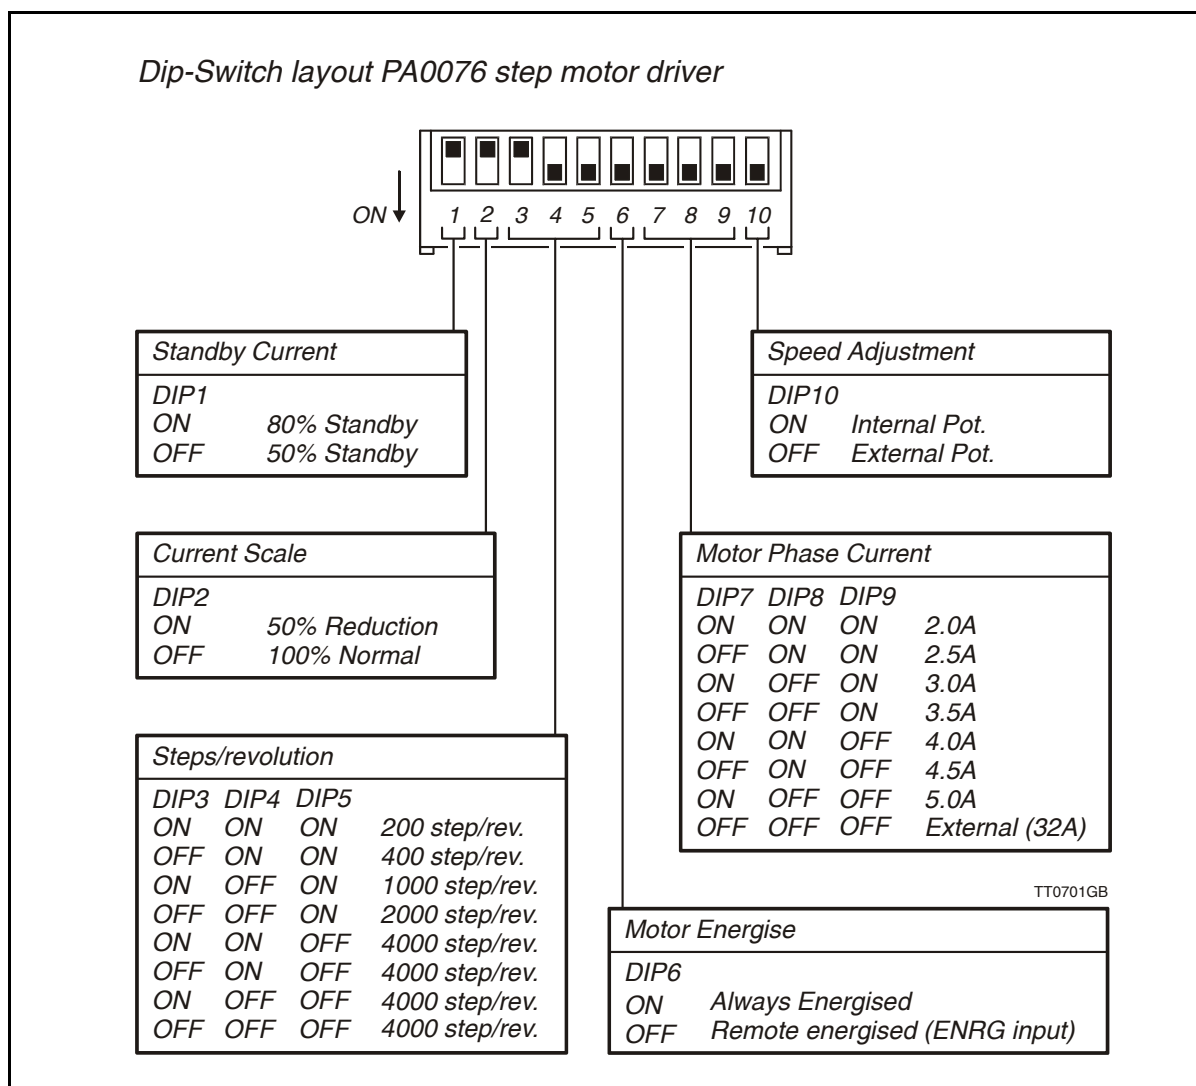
Dip-Switch layout PA0076 step motor driver

ON

1 2 3 4 5 6 7 8 9 10

Standby Current

DIP1
ON 80% Standby
OFF 50% Standby

Speed Adjustment

DIP10
ON Internal Pot.
OFF External Pot.

Current Scale

DIP2
ON 50% Reduction
OFF 100% Normal

Motor Phase Current

| DIP7 | DIP8 | DIP9 | |
|---|---|---|---|
| ON | ON | ON | 2.0A |
| OFF | ON | ON | 2.5A |
| ON | OFF | ON | 3.0A |
| OFF | OFF | ON | 3.5A |
| ON | ON | OFF | 4.0A |
| OFF | ON | OFF | 4.5A |
| ON | OFF | OFF | 5.0A |
| OFF | OFF | OFF | External (32A) |

Steps/revolution

| DIP3 | DIP4 | DIP5 | |
|---|---|---|---|
| ON | ON | ON | 200 step/rev. |
| OFF | ON | ON | 400 step/rev. |
| ON | OFF | ON | 1000 step/rev. |
| OFF | OFF | ON | 2000 step/rev. |
| ON | ON | OFF | 4000 step/rev. |
| OFF | ON | OFF | 4000 step/rev. |
| ON | OFF | OFF | 4000 step/rev. |
| OFF | OFF | OFF | 4000 step/rev. |

TT0701GB

Motor Energise

DIP6
ON Always Energised
OFF Remote energised (ENRG input)